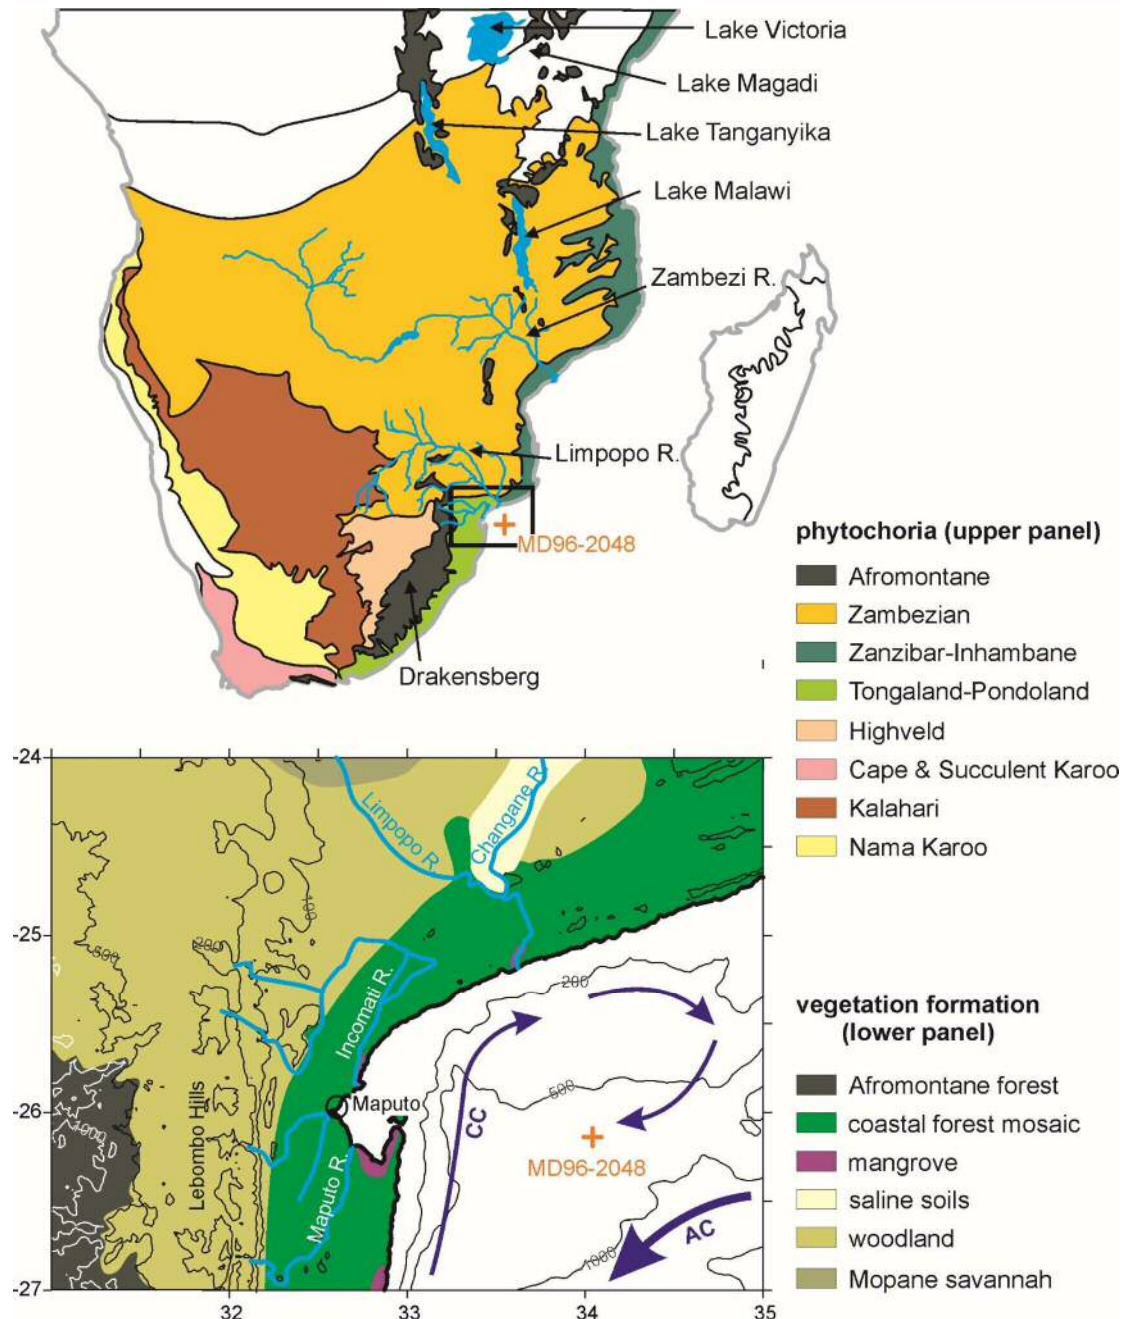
Lake Victoria
Lake Magadi
Lake Tanganyika
Lake Malawi
Zambezi R.
Limpopo R.
MD96-2048
Drakensberg

phytochoria (upper panel)
Afromontane
Zambezian
Zanzibar-Inhambane
Tongaland-Pondoland
Highveld
Cape & Succulent Karoo
Kalahari
Nama Karoo

-24
-25
-26
-27
32
33
34
35
Limpopo R.
Changane R.
600
200
500
Incomati R.
200
500
1000
1000
Lebombo Hills
Maputo
Maputo R.
CC
MD96-2048
AC

vegetation formation (lower panel)
Afromontane forest
coastal forest mosaic
mangrove
saline soils
woodland
Mopane savannah